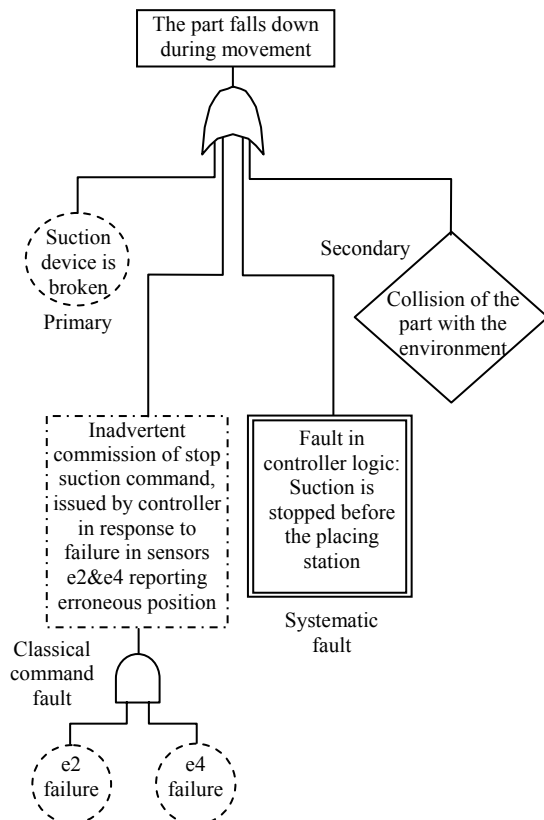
The part falls down during movement

Suction device is broken

Primary

Secondary

Collision of the part with the environment

Inadvertent commission of stop suction command, issued by controller in response to failure in sensors e2&e4 reporting erroneous position

Fault in controller logic: Suction is stopped before the placing station

Systematic fault

Classical command fault

e2 failure

e4 failure